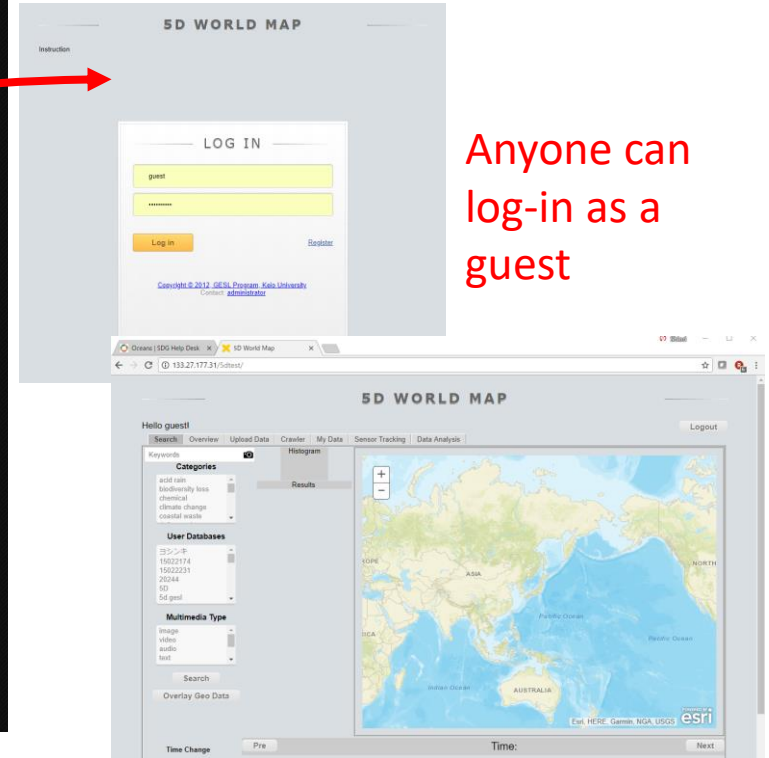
5D WORLD MAP

Instruction

LOG IN

guest

••••••••••

Log in

Register

Copyright © 2012 GESL Program, Keio University
Contact: administrator

Anyone can log-in as a guest

Oceans | SDG Help Desk
5D World Map

133.27.177.31/5dtest/

5D WORLD MAP

Hello guest!

Logout

Search | Overview | Upload Data | Crawler | My Data | Sensor Tracking | Data Analysis

Keywords

Categories

acid rain
biodiversity loss
chemical
climate change
coastal waste

User Databases

ヨシンキ
15022174
15022231
20244
5D
5d gesl

Multimedia Type

image
video
audio
text

Search

Overlay Geo Data

Histogram

Results

+
−

ASIA
NORTH
Pacific Ocean
Pacific Ocean
Indian Ocean
AUSTRALIA

Esri, HERE, Garmin, NGA, USGS
esri

Time Change

Pre

Time:

Next